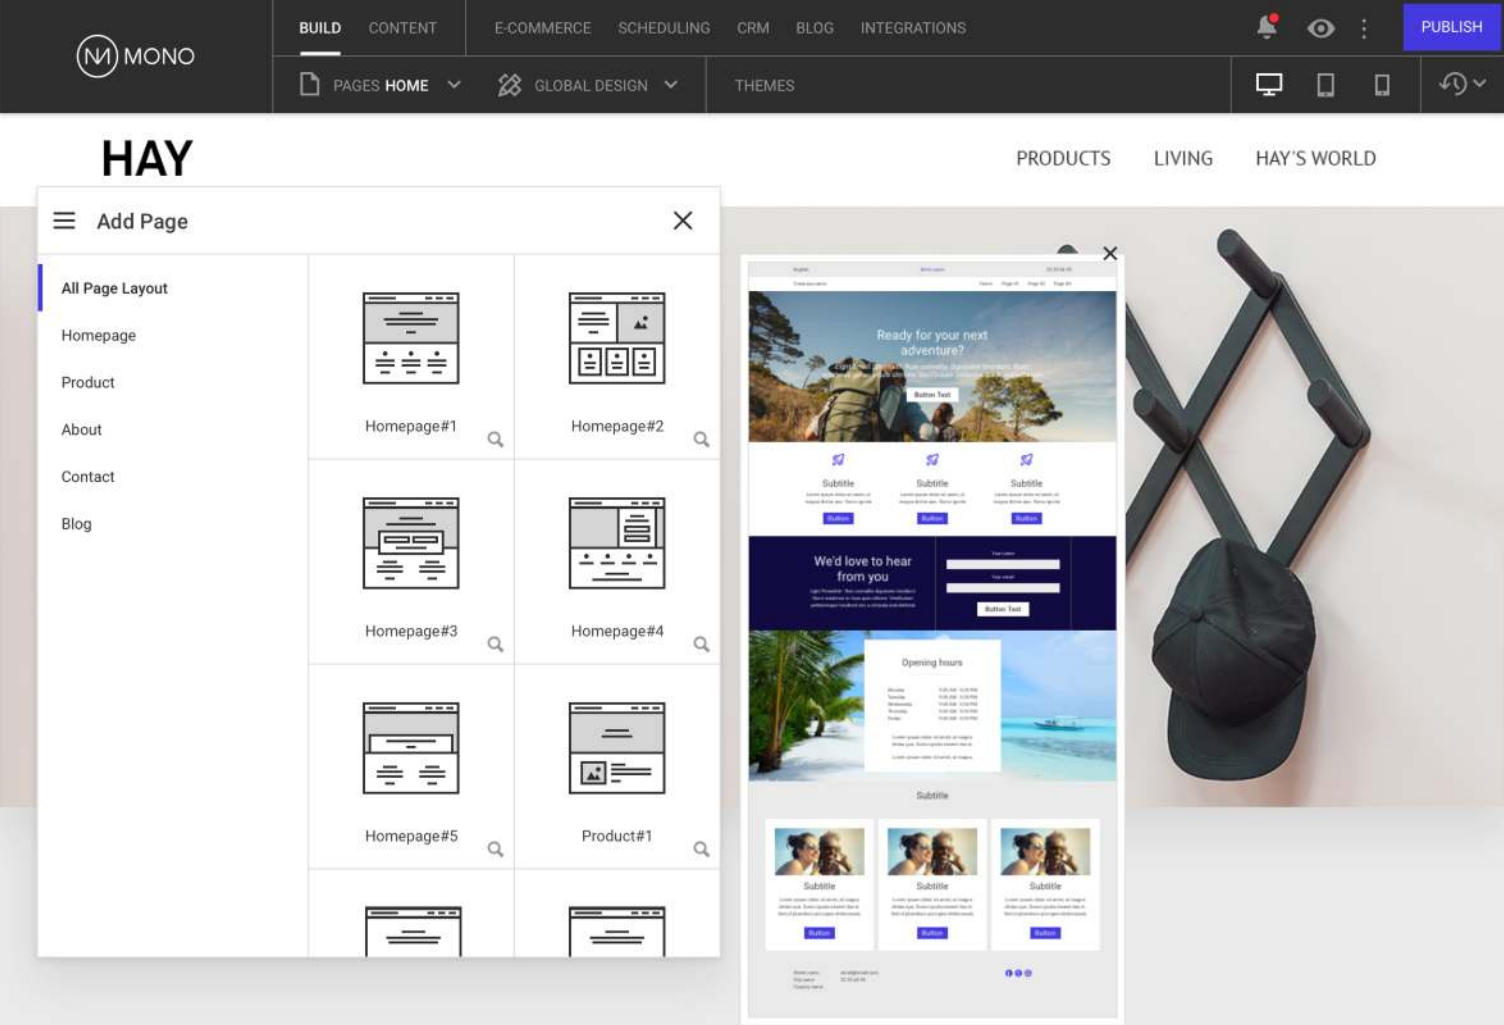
MONO

BUILD CONTENT E-COMMERCE SCHEDULING CRM BLOG INTEGRATIONS PUBLISH

PAGES HOME GLOBAL DESIGN THEMES

HAY

PRODUCTS LIVING HAY'S WORLD

Add Page

All Page Layout
Homepage
Product
About
Contact
Blog

Homepage#1
Homepage#2
Homepage#3
Homepage#4
Homepage#5
Product#1

Ready for your next adventure?

Button Text

Subtitle Subtitle Subtitle

Button Button Button

We'd love to hear from you

Button Text

Opening hours

Subtitle

Subtitle Subtitle Subtitle

Button Button Button